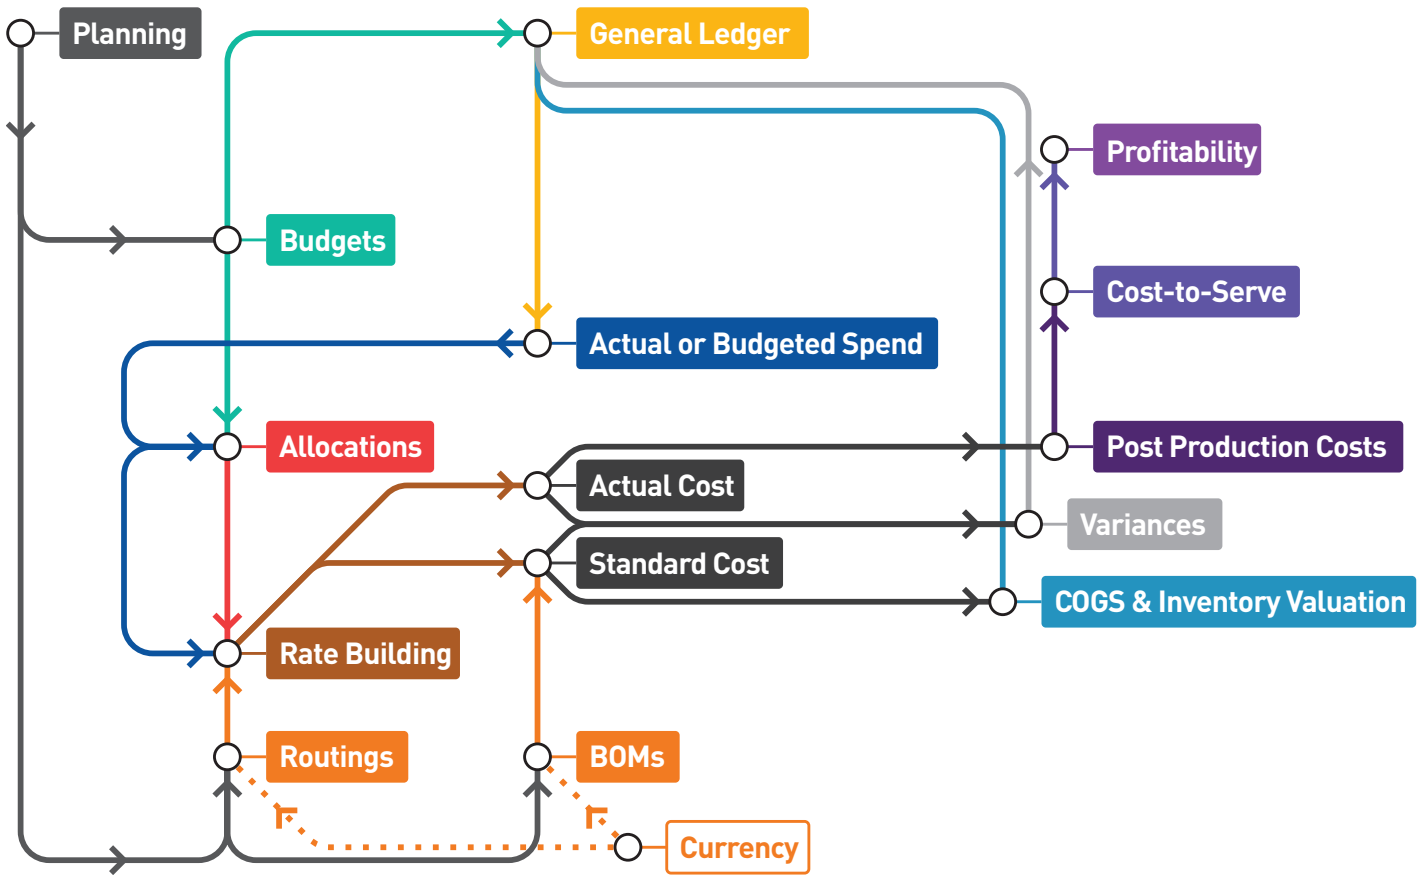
Planning

General Ledger

Profitability

Budgets

Cost-to-Serve

Actual or Budgeted Spend

Allocations

Post Production Costs

Actual Cost

Variances

Standard Cost

COGS & Inventory Valuation

Rate Building

Routings

BOMs

Currency